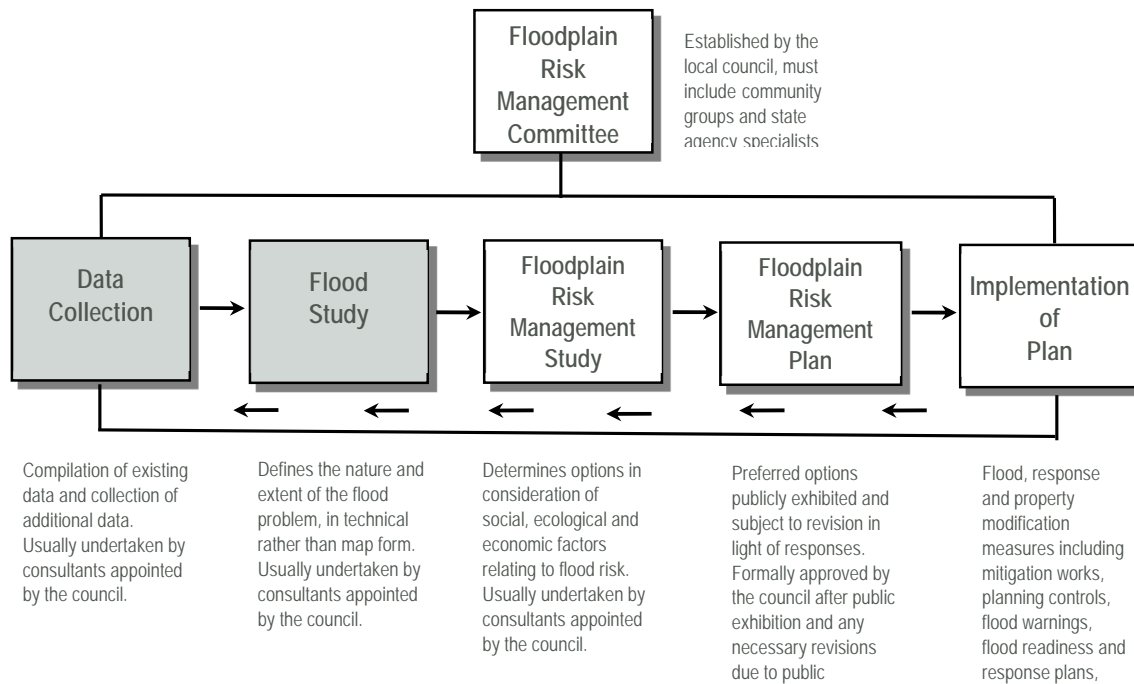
Floodplain Risk Management Committee

Established by the local council, must include community groups and state agency specialists

Data Collection

Flood Study

Floodplain Risk Management Study

Floodplain Risk Management Plan

Implementation of Plan

Compilation of existing data and collection of additional data. Usually undertaken by consultants appointed by the council.

Defines the nature and extent of the flood problem, in technical rather than map form. Usually undertaken by consultants appointed by the council.

Determines options in consideration of social, ecological and economic factors relating to flood risk. Usually undertaken by consultants appointed by the council.

Preferred options publicly exhibited and subject to revision in light of responses. Formally approved by the council after public exhibition and any necessary revisions due to public

Flood, response and property modification measures including mitigation works, planning controls, flood warnings, flood readiness and response plans,